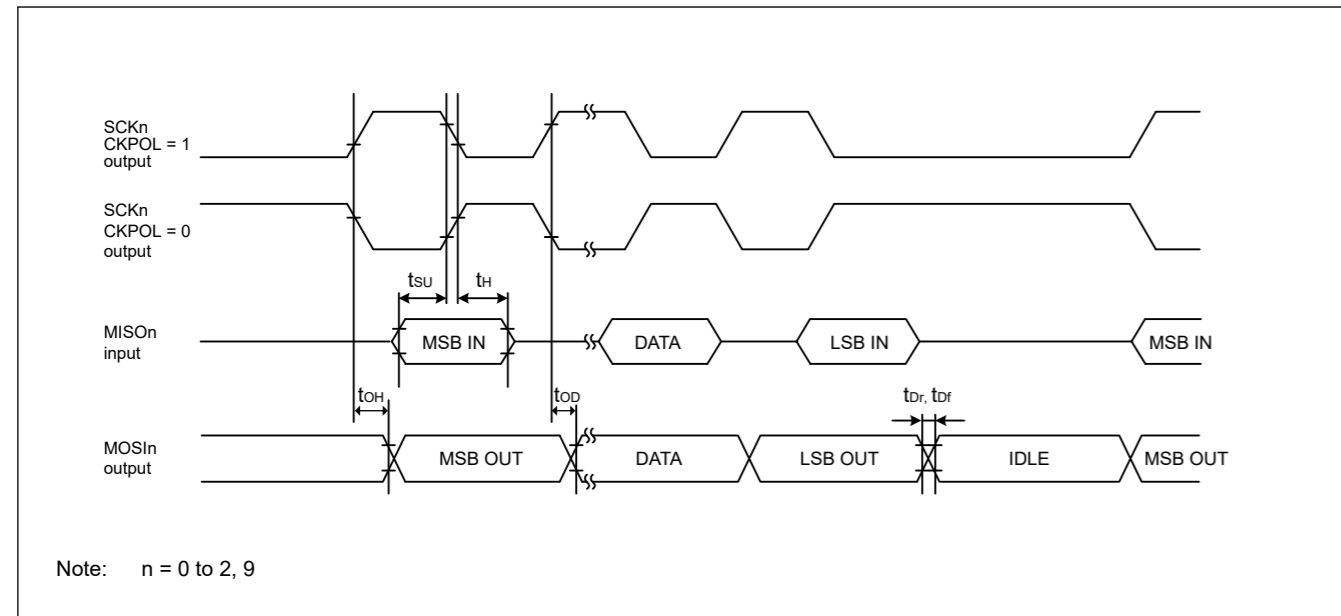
SCKn
CKPOL = 1
output

SCKn
CKPOL = 0
output

$t_{SU}$ $t_{H}$

MISOn
input

MSB IN

DATA

LSB IN

MSB IN

$t_{OH}$

$t_{OD}$

$t_{Dr}$, $t_{Df}$

MOSIn
output

MSB OUT

DATA

LSB OUT

IDLE

MSB OUT

Note: n = 0 to 2, 9